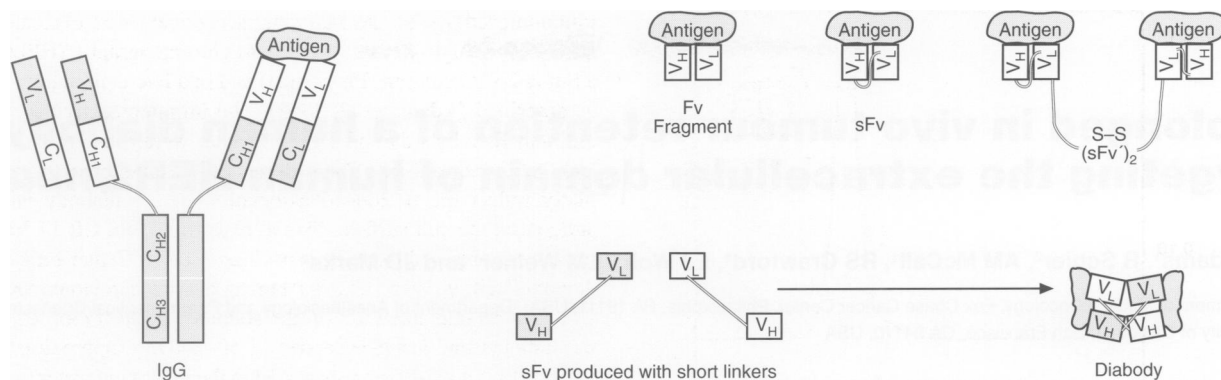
Antigen

$V_L$ $C_L$ $V_H$ $C_{H1}$ $V_H$ $C_{H1}$ $V_L$ $C_L$

$C_{H2}$ $C_{H3}$

IgG

Antigen $V_H$ $V_L$ Fv Fragment

Antigen $V_H$ $V_L$ sFv

Antigen $V_H$ $V_L$ Antigen $V_L$ $V_H$ S–S (sFv´)$_2$

$V_L$ $V_H$ $V_L$ $V_H$

sFv produced with short linkers

$V_L$ $V_L$ $V_H$ $V_H$

Diabody